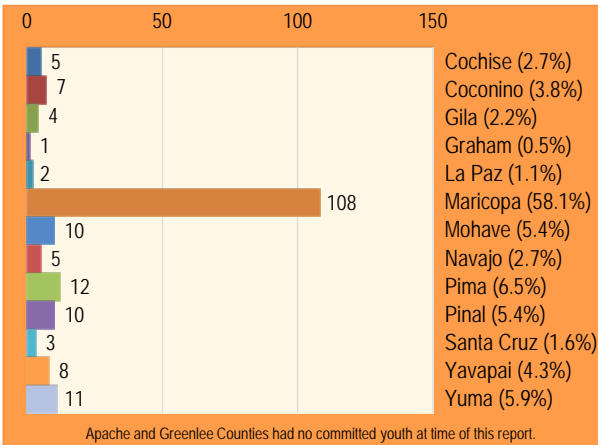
0 50 100 150

5 Cochise (2.7%)
7 Coconino (3.8%)
4 Gila (2.2%)
1 Graham (0.5%)
2 La Paz (1.1%)
108 Maricopa (58.1%)
10 Mohave (5.4%)
5 Navajo (2.7%)
12 Pima (6.5%)
10 Pinal (5.4%)
3 Santa Cruz (1.6%)
8 Yavapai (4.3%)
11 Yuma (5.9%)

Apache and Greenlee Counties had no committed youth at time of this report.